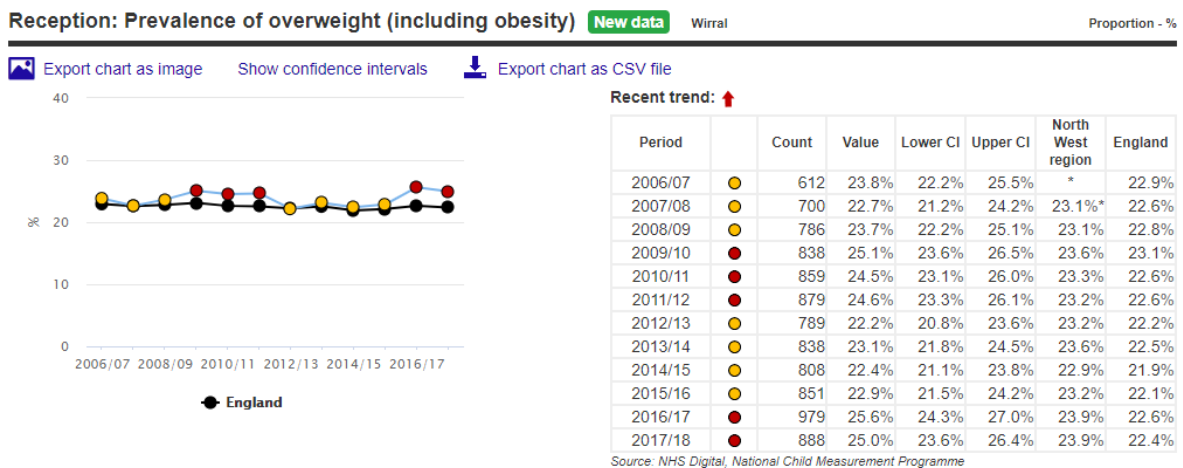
Reception: Prevalence of overweight (including obesity) New data Wirral Proportion - %

Export chart as image Show confidence intervals Export chart as CSV file

40
30
%
20
10
0
2006/07 2008/09 2010/11 2012/13 2014/15 2016/17

England

Recent trend:

| Period | | Count | Value | Lower CI | Upper CI | North West region | England |
|---|---|---|---|---|---|---|---|
| 2006/07 | | 612 | 23.8% | 22.2% | 25.5% | * | 22.9% |
| 2007/08 | | 700 | 22.7% | 21.2% | 24.2% | 23.1%* | 22.6% |
| 2008/09 | | 786 | 23.7% | 22.2% | 25.1% | 23.1% | 22.8% |
| 2009/10 | | 838 | 25.1% | 23.6% | 26.5% | 23.6% | 23.1% |
| 2010/11 | | 859 | 24.5% | 23.1% | 26.0% | 23.3% | 22.6% |
| 2011/12 | | 879 | 24.6% | 23.3% | 26.1% | 23.2% | 22.6% |
| 2012/13 | | 789 | 22.2% | 20.8% | 23.6% | 23.2% | 22.2% |
| 2013/14 | | 838 | 23.1% | 21.8% | 24.5% | 23.6% | 22.5% |
| 2014/15 | | 808 | 22.4% | 21.1% | 23.8% | 22.9% | 21.9% |
| 2015/16 | | 851 | 22.9% | 21.5% | 24.2% | 23.2% | 22.1% |
| 2016/17 | | 979 | 25.6% | 24.3% | 27.0% | 23.9% | 22.6% |
| 2017/18 | | 888 | 25.0% | 23.6% | 26.4% | 23.9% | 22.4% |

Source: NHS Digital, National Child Measurement Programme